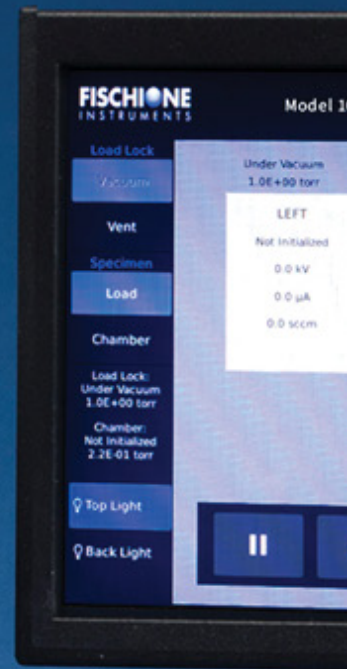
FISCHIONE INSTRUMENTS

Model 1

Load Lock

Vacuum

Vent

Specimen

Load

Chamber

Load Lock: Under Vacuum 1.0E+00 torr

Chamber: Not Initialized 2.2E-01 torr

Top Light

Back Light

Under Vacuum 1.0E+00 torr

LEFT

Not Initialized

0.0 kV

0.0 µA

0.0 sccm

II